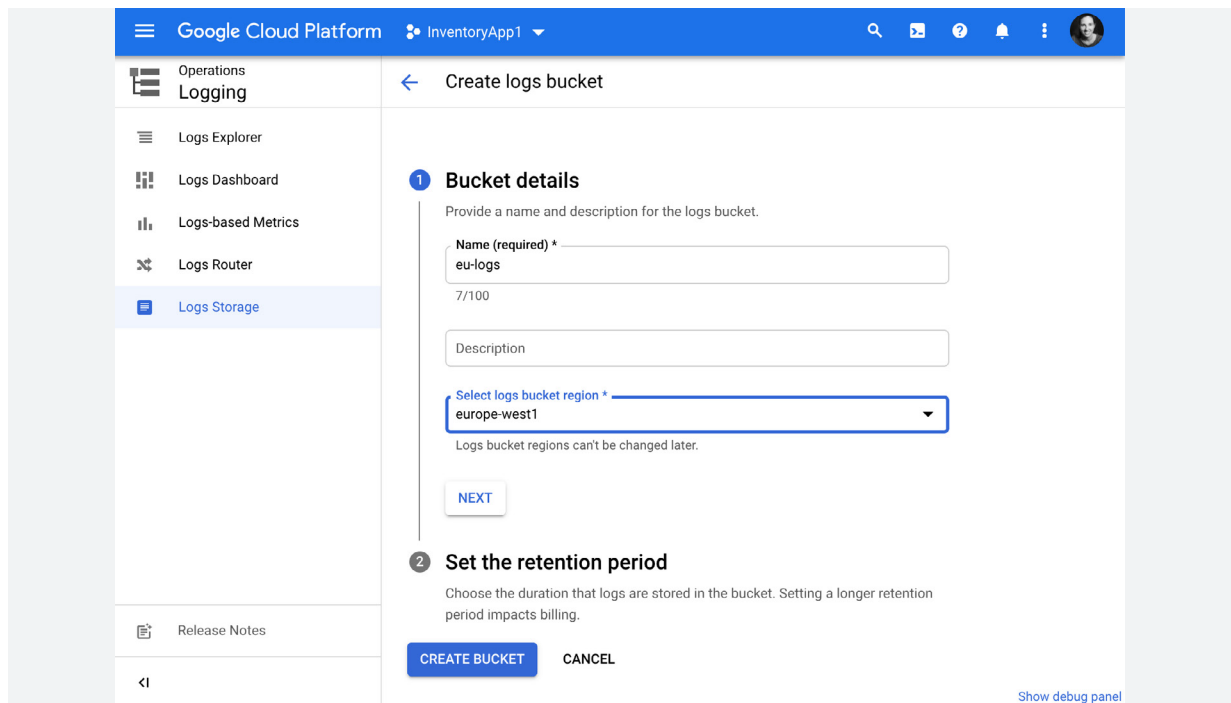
Google Cloud Platform InventoryApp1

Operations
Logging

Logs Explorer
Logs Dashboard
Logs-based Metrics
Logs Router
Logs Storage

Release Notes

Create logs bucket

1 Bucket details

Provide a name and description for the logs bucket.

Name (required) *
eu-logs
7/100

Description

Select logs bucket region *
europe-west1
Logs bucket regions can't be changed later.

NEXT

2 Set the retention period

Choose the duration that logs are stored in the bucket. Setting a longer retention period impacts billing.

CREATE BUCKET CANCEL

Show debug panel